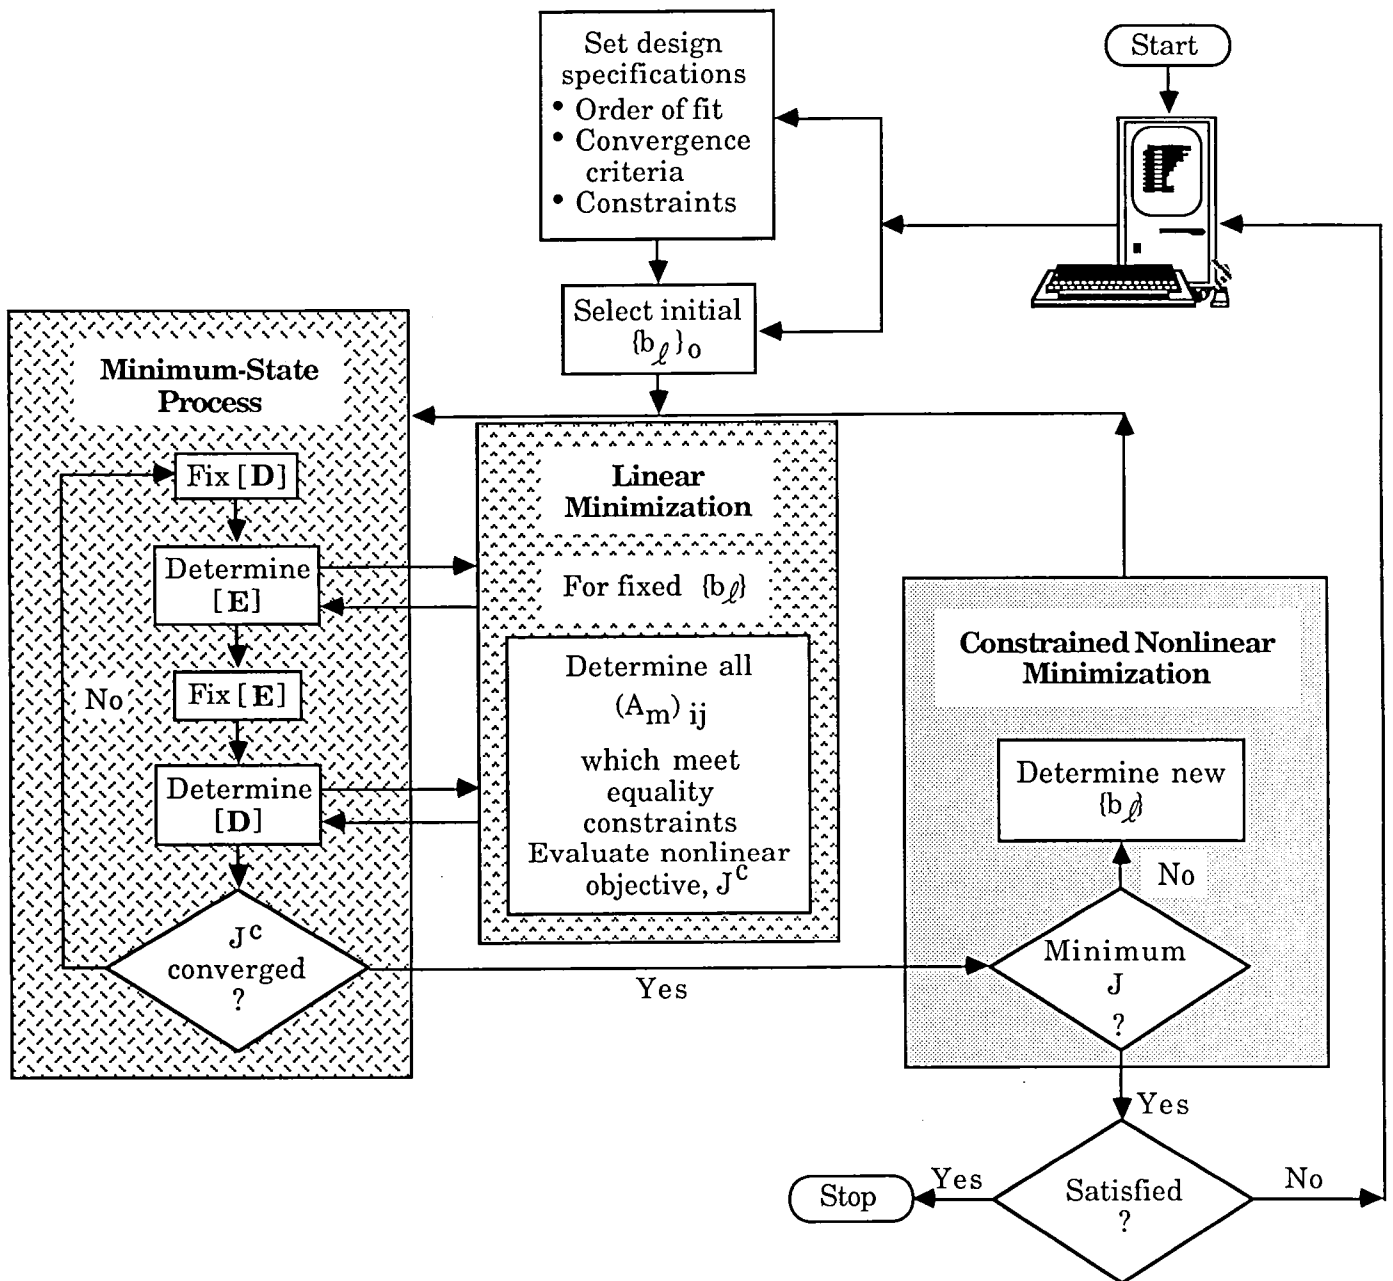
Start

Set design specifications
• Order of fit
• Convergence criteria
• Constraints

Select initial $\{b_\ell\}_0$

Minimum-State Process

Fix [**D**]

Determine [**E**]

Fix [**E**]

Determine [**D**]

No

$J^c$ converged ?

Linear Minimization

For fixed $\{b_\ell\}$

Determine all $(A_m)_{ij}$ which meet equality constraints Evaluate nonlinear objective, $J^c$

Yes

Constrained Nonlinear Minimization

Determine new $\{b_\ell\}$

No

Minimum J ?

Yes

Stop

Yes

Satisfied ?

No